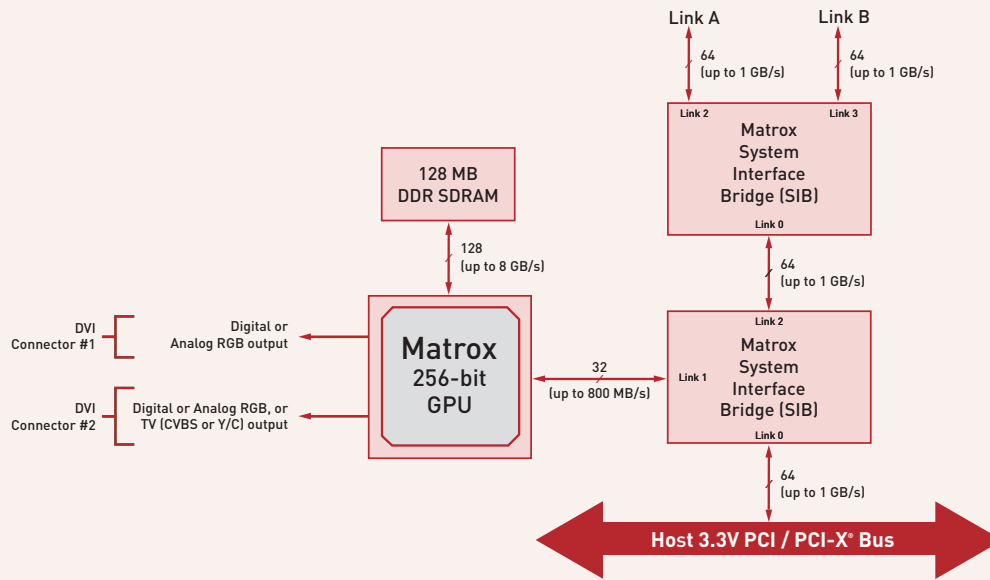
Link A

Link B

64
(up to 1 GB/s)

64
(up to 1 GB/s)

Link 2

Link 3

Matrox
System
Interface
Bridge (SIB)

Link 0

128 MB
DDR SDRAM

128
(up to 8 GB/s)

64
(up to 1 GB/s)

DVI
Connector #1

Digital or
Analog RGB output

Matrox
256-bit
GPU

32
(up to 800 MB/s)

Link 2

Link 1

Matrox
System
Interface
Bridge (SIB)

Link 0

DVI
Connector #2

Digital or Analog RGB, or
TV (CVBS or Y/C) output

64
(up to 1 GB/s)

Host 3.3V PCI / PCI-X® Bus